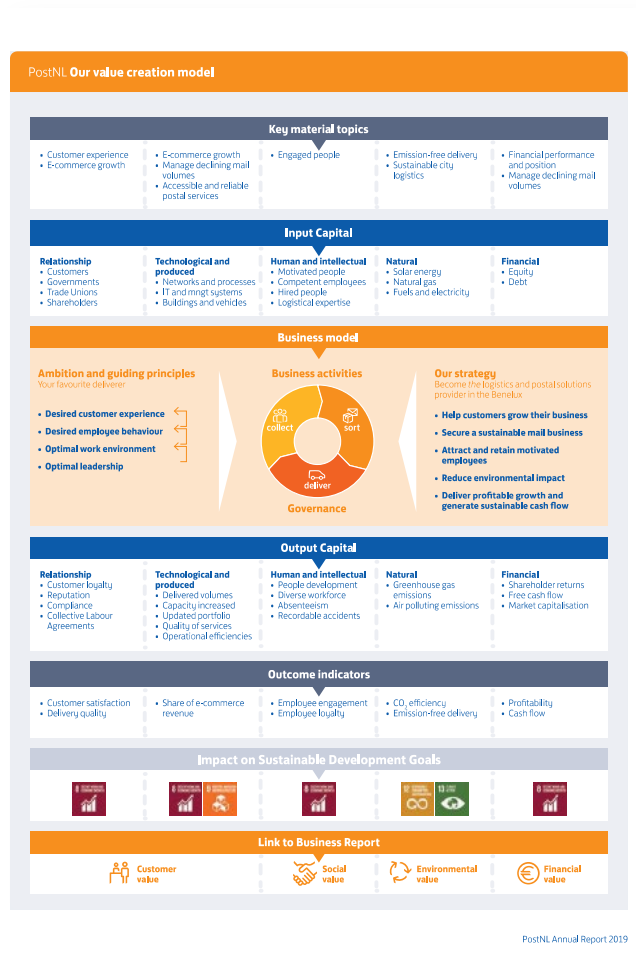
PostNL **Our value creation model**

**Key material topics**

- Customer experience
- E-commerce growth

- E-commerce growth
- Manage declining mail volumes
- Accessible and reliable postal services

- Engaged people

- Emission-free delivery
- Sustainable city logistics

- Financial performance and position
- Manage declining mail volumes

**Input Capital**

**Relationship**
- Customers
- Governments
- Trade Unions
- Shareholders

**Technological and produced**
- Networks and processes
- IT and mngt systems
- Buildings and vehicles

**Human and intellectual**
- Motivated people
- Competent employees
- Hired people
- Logistical expertise

**Natural**
- Solar energy
- Natural gas
- Fuels and electricity

**Financial**
- Equity
- Debt

**Business model**

**Ambition and guiding principles**
Your favourite deliverer

- Desired customer experience
- Desired employee behaviour
- Optimal work environment
- Optimal leadership

**Business activities**

collect
sort
deliver

**Governance**

**Our strategy**
Become the logistics and postal solutions provider in the Benelux

- Help customers grow their business
- Secure a sustainable mail business
- Attract and retain motivated employees
- Reduce environmental impact
- Deliver profitable growth and generate sustainable cash flow

**Output Capital**

**Relationship**
- Customer loyalty
- Reputation
- Compliance
- Collective Labour Agreements

**Technological and produced**
- Delivered volumes
- Capacity increased
- Updated portfolio
- Quality of services
- Operational efficiencies

**Human and intellectual**
- People development
- Diverse workforce
- Absenteeism
- Recordable accidents

**Natural**
- Greenhouse gas emissions
- Air polluting emissions

**Financial**
- Shareholder returns
- Free cash flow
- Market capitalisation

**Outcome indicators**

- Customer satisfaction
- Delivery quality

- Share of e-commerce revenue

- Employee engagement
- Employee loyalty

- $CO_2$ efficiency
- Emission-free delivery

- Profitability
- Cash flow

**Impact on Sustainable Development Goals**

8 DECENT WORK AND ECONOMIC GROWTH
8 DECENT WORK AND ECONOMIC GROWTH
9 INDUSTRY, INNOVATION AND INFRASTRUCTURE
8 DECENT WORK AND ECONOMIC GROWTH
12 RESPONSIBLE CONSUMPTION AND PRODUCTION
13 CLIMATE ACTION
8 DECENT WORK AND ECONOMIC GROWTH

**Link to Business Report**

Customer value
Social value
Environmental value
Financial value

PostNL Annual Report 2019